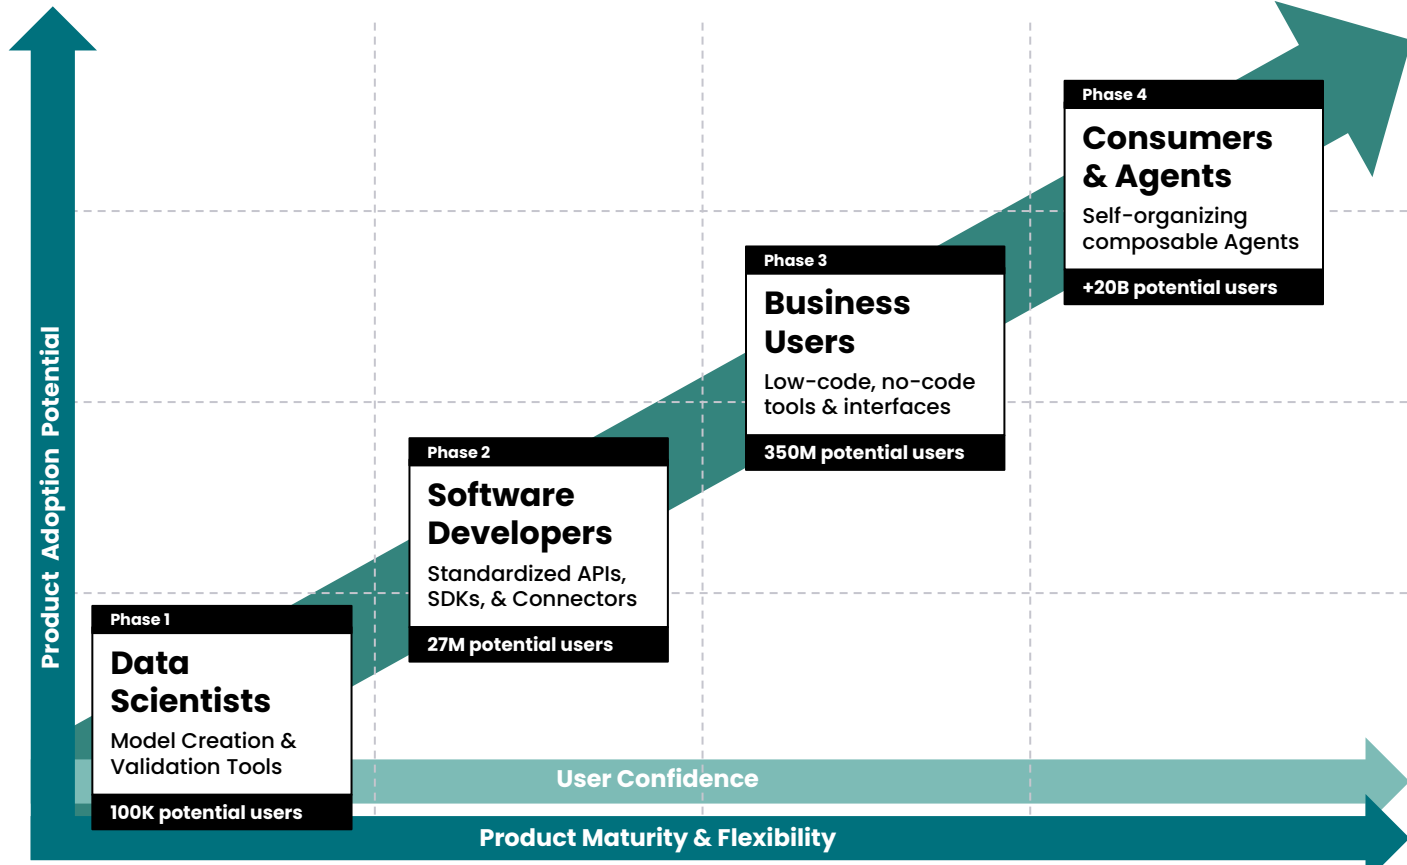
Product Adoption Potential

Phase 1
Data Scientists
Model Creation & Validation Tools
100K potential users

Phase 2
Software Developers
Standardized APIs, SDKs, & Connectors
27M potential users

Phase 3
Business Users
Low-code, no-code tools & interfaces
350M potential users

Phase 4
Consumers & Agents
Self-organizing composable Agents
+20B potential users

User Confidence

Product Maturity & Flexibility